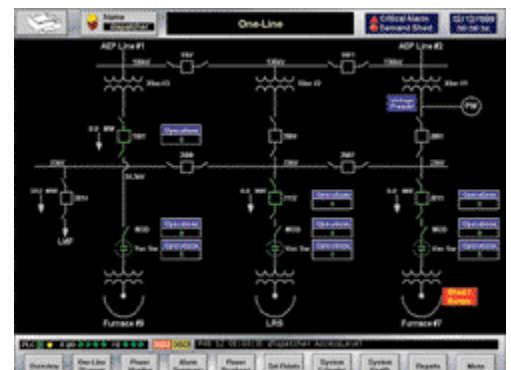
Name
dispatcher

One-Line

Critical Alarm
Demand Shed

02/13/2009
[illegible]

AEP Line #1

AEP Line #2

138kV

69kV

138kV

Xfmr #3

Xfmr #2

Xfmr #1

Voltage Prevent

PW

Operations
0

Operations
0

Operations
0

Operations
0

Operations
0

Operations
0

Operations
0

Operations
0

LMF

Furnace #9

LRS

Furnace #7

Shed / Restore

Overview

One-Line

Power Monitor

Alarm

Power

Set Points

System

System

Reports

More